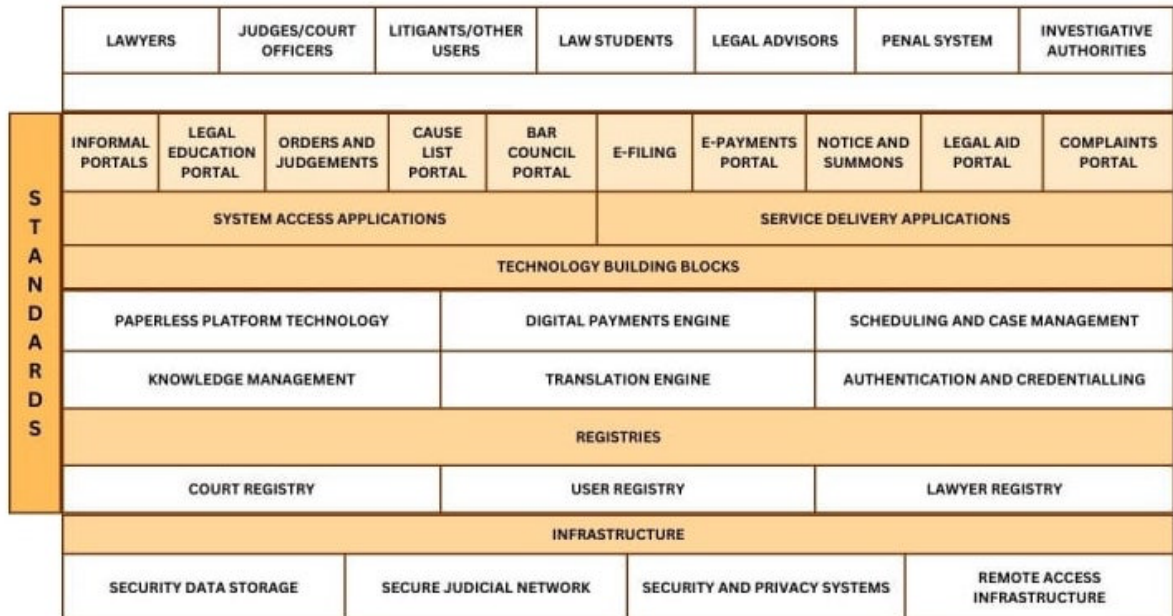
| LAWYERS | JUDGES/COURT OFFICERS | LITIGANTS/OTHER USERS | LAW STUDENTS | LEGAL ADVISORS | PENAL SYSTEM | INVESTIGATIVE AUTHORITIES |
|---|---|---|---|---|---|---|

STANDARDS

| INFORMAL PORTALS | LEGAL EDUCATION PORTAL | ORDERS AND JUDGEMENTS | CAUSE LIST PORTAL | BAR COUNCIL PORTAL | E-FILING | E-PAYMENTS PORTAL | NOTICE AND SUMMONS | LEGAL AID PORTAL | COMPLAINTS PORTAL |
|---|---|---|---|---|---|---|---|---|---|

SYSTEM ACCESS APPLICATIONS

SERVICE DELIVERY APPLICATIONS

TECHNOLOGY BUILDING BLOCKS

| PAPERLESS PLATFORM TECHNOLOGY | DIGITAL PAYMENTS ENGINE | SCHEDULING AND CASE MANAGEMENT |
|---|---|---|
| KNOWLEDGE MANAGEMENT | TRANSLATION ENGINE | AUTHENTICATION AND CREDENTIALLING |

REGISTRIES

| COURT REGISTRY | USER REGISTRY | LAWYER REGISTRY |
|---|---|---|

INFRASTRUCTURE

| SECURITY DATA STORAGE | SECURE JUDICIAL NETWORK | SECURITY AND PRIVACY SYSTEMS | REMOTE ACCESS INFRASTRUCTURE |
|---|---|---|---|